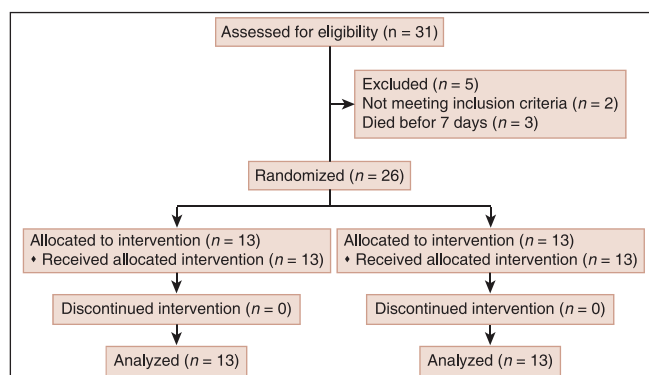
Assessed for eligibility ($n = 31$)

Excluded ($n = 5$)
Not meeting inclusion criteria ($n = 2$)
Died befor 7 days ($n = 3$)

Randomized ($n = 26$)

Allocated to intervention ($n = 13$)
• Received allocated intervention ($n = 13$)

Allocated to intervention ($n = 13$)
• Received allocated intervention ($n = 13$)

Discontinued intervention ($n = 0$)

Discontinued intervention ($n = 0$)

Analyzed ($n = 13$)

Analyzed ($n = 13$)